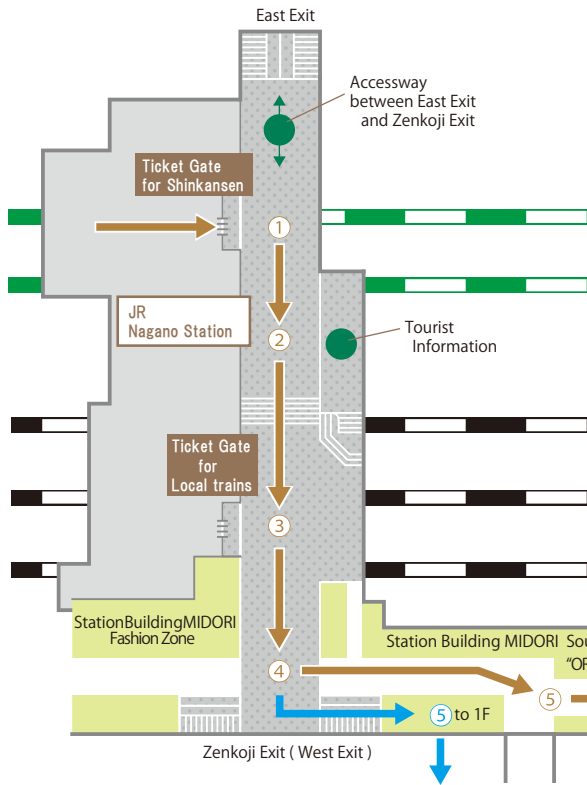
East Exit

Accessway between East Exit and Zenkoji Exit

Ticket Gate for Shinkansen

1

JR Nagano Station

2

Tourist Information

Ticket Gate for Local trains

3

StationBuildingMIDORI Fashion Zone

Station Building MIDORI

Sou

"OR

4

5

5 to 1F

Zenkoji Exit ( West Exit )